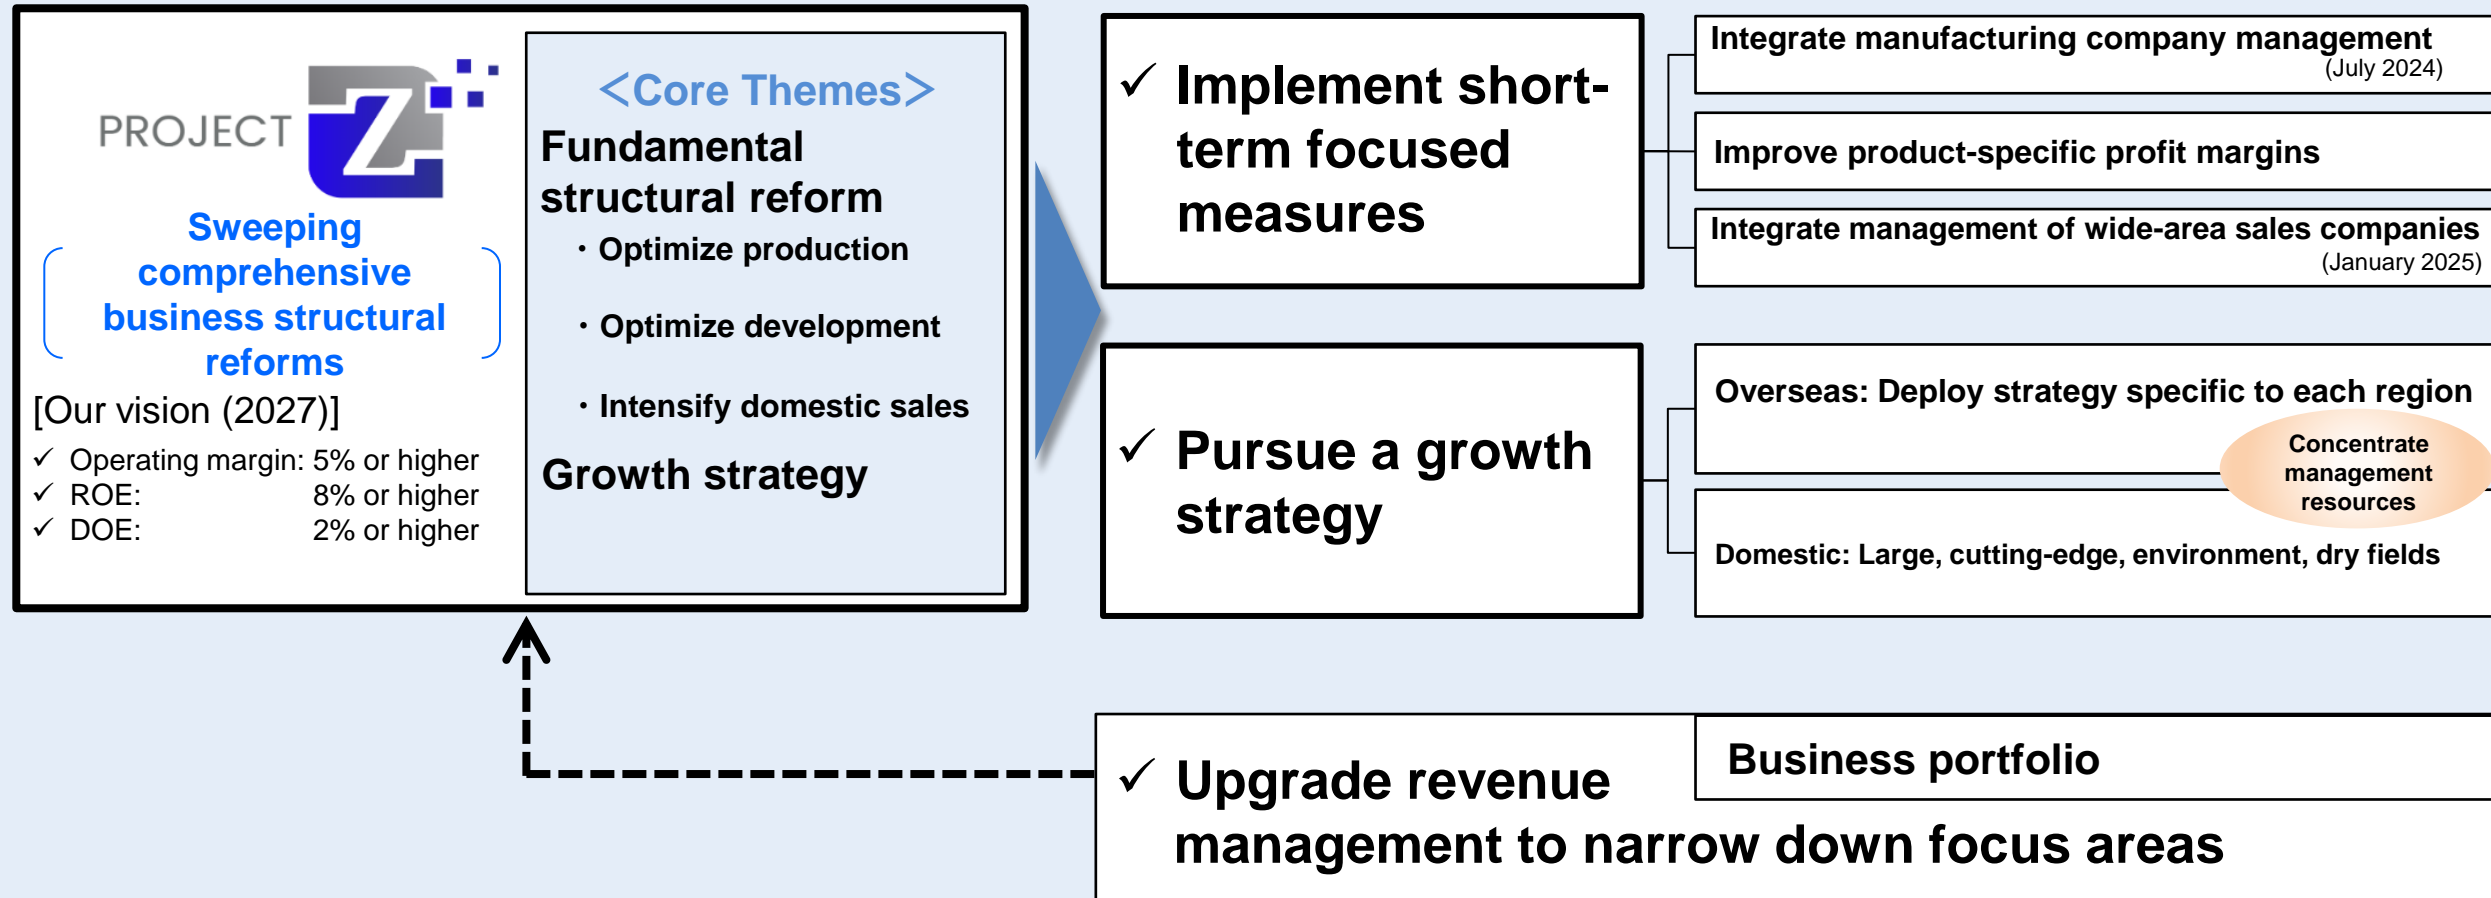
PROJECT Z

Sweeping comprehensive business structural reforms

[Our vision (2027)]

✓ Operating margin: 5% or higher
✓ ROE: 8% or higher
✓ DOE: 2% or higher

<Core Themes>

Fundamental structural reform

・Optimize production

・Optimize development

・Intensify domestic sales

Growth strategy

✓ Implement short-term focused measures

Integrate manufacturing company management (July 2024)

Improve product-specific profit margins

Integrate management of wide-area sales companies (January 2025)

✓ Pursue a growth strategy

Overseas: Deploy strategy specific to each region

Concentrate management resources

Domestic: Large, cutting-edge, environment, dry fields

✓ Upgrade revenue management to narrow down focus areas

Business portfolio